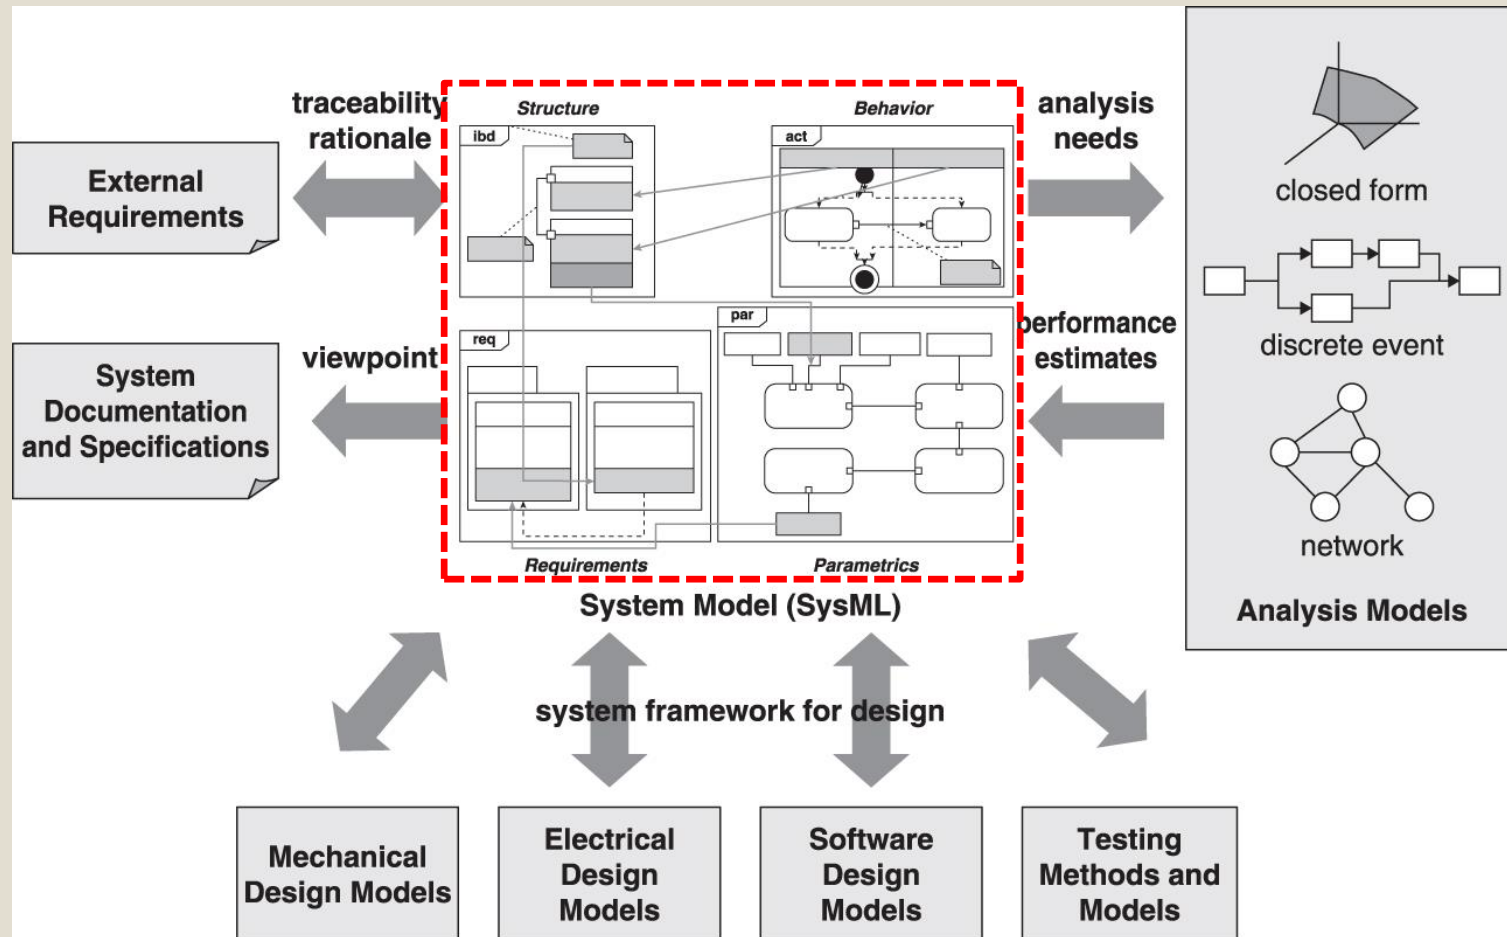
External Requirements

traceability rationale

System Documentation and Specifications

viewpoint

Structure

ibd

Behavior

act

req

par

Requirements

Parametrics

System Model (SysML)

analysis needs

performance estimates

closed form

discrete event

network

Analysis Models

system framework for design

Mechanical Design Models

Electrical Design Models

Software Design Models

Testing Methods and Models